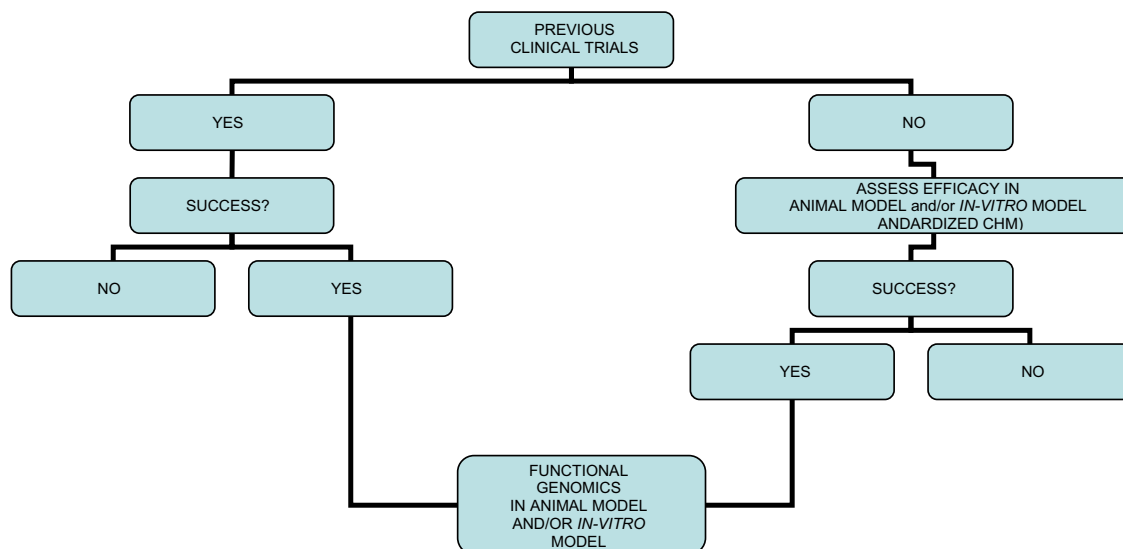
PREVIOUS CLINICAL TRIALS

YES

NO

SUCCESS?

ASSESS EFFICACY IN ANIMAL MODEL and/or *IN-VITRO* MODEL ANDARDIZED CHM)

NO

YES

SUCCESS?

YES

NO

FUNCTIONAL GENOMICS IN ANIMAL MODEL AND/OR *IN-VITRO* MODEL